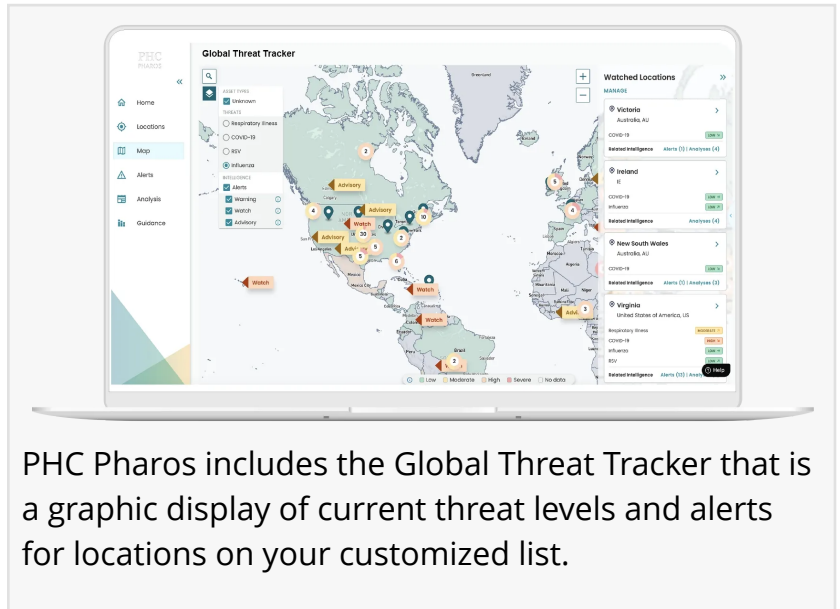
PHC
PHAROS

«

Home
Locations
Map
Alerts
Analysis
Guidance

Global Threat Tracker

ASSET TYPES
Unknown
THREATS
Respiratory Illness
COVID-19
RSV
Influenza
INTELLIGENCE
Alerts
Warning
Watch
Advisory

Greenland

2
Advisory
4
Advisory
10
Watch
30
Advisory
Advi
5
2
5
6
Watch
Watch
Watch
Watch
3
Advi
3
5
4

+
−

Low  Moderate  High  Severe  No data

Watched Locations
MANAGE
»

Victoria
Australia, AU
COVID-19 LOW
Related Intelligence Alerts (1) | Analyses (4)

Ireland
IE
COVID-19 LOW
Influenza LOW
Related Intelligence Analyses (4)

New South Wales
Australia, AU
COVID-19 LOW
Related Intelligence Alerts (1) | Analyses (3)

Virginia
United States of America, US
Respiratory Illness MODERATE
COVID-19 HIGH
Influenza LOW
RSV LOW
Related Intelligence Alerts (10) | Analyses
Help

PHC Pharos includes the Global Threat Tracker that is a graphic display of current threat levels and alerts for locations on your customized list.